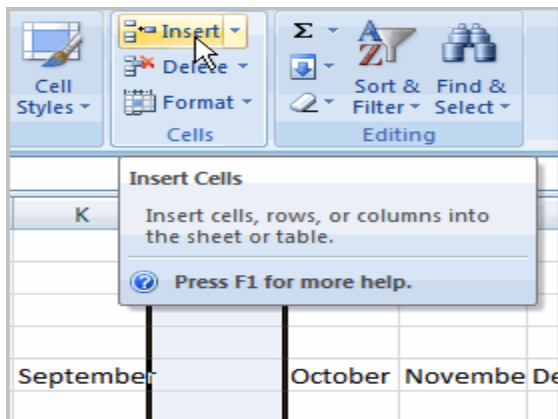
Cell Styles

Insert
Delete
Format
Cells

Σ
Sort & Filter
Find & Select
Editing

Insert Cells

Insert cells, rows, or columns into the sheet or table.

Press F1 for more help.

K

September
October
Novembe
De